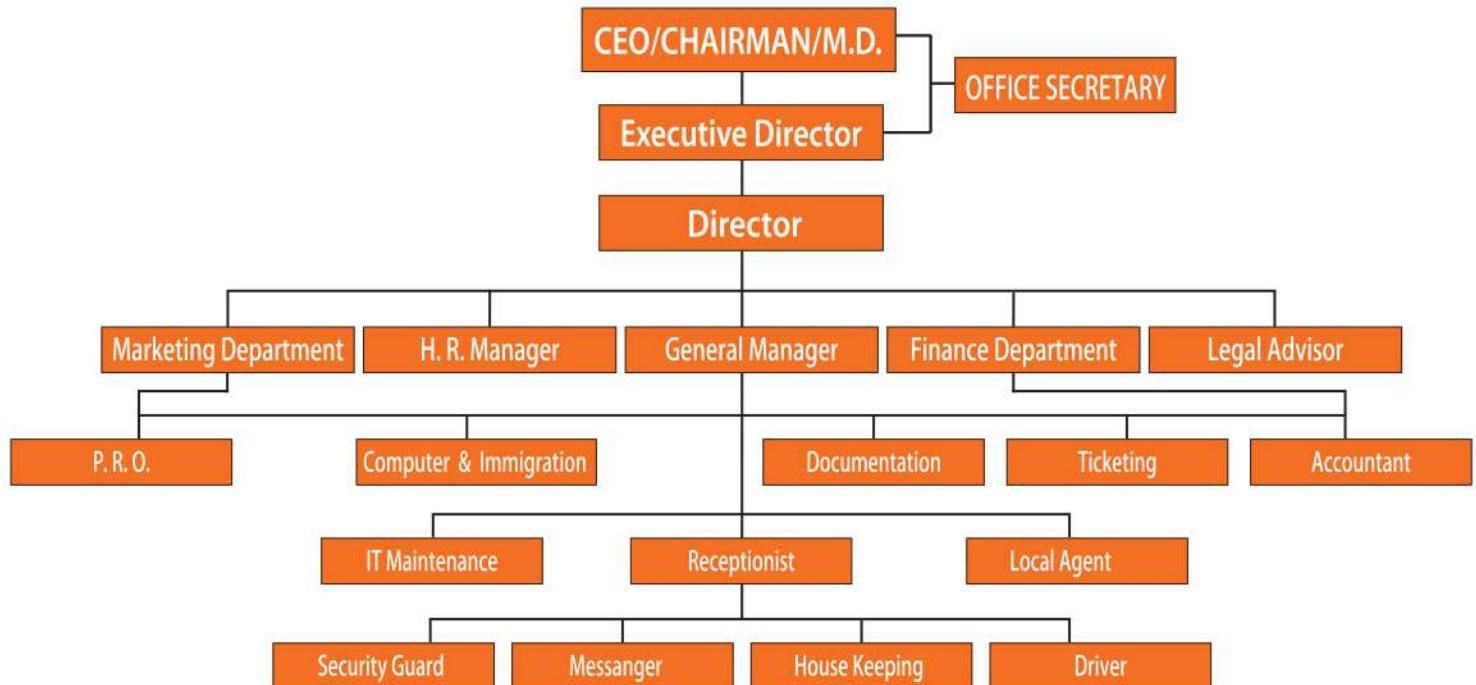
CEO/CHAIRMAN/M.D.

OFFICE SECRETARY

Executive Director

Director

Marketing Department

H. R. Manager

General Manager

Finance Department

Legal Advisor

P. R. O.

Computer & Immigration

Documentation

Ticketing

Accountant

IT Maintenance

Receptionist

Local Agent

Security Guard

Messanger

House Keeping

Driver